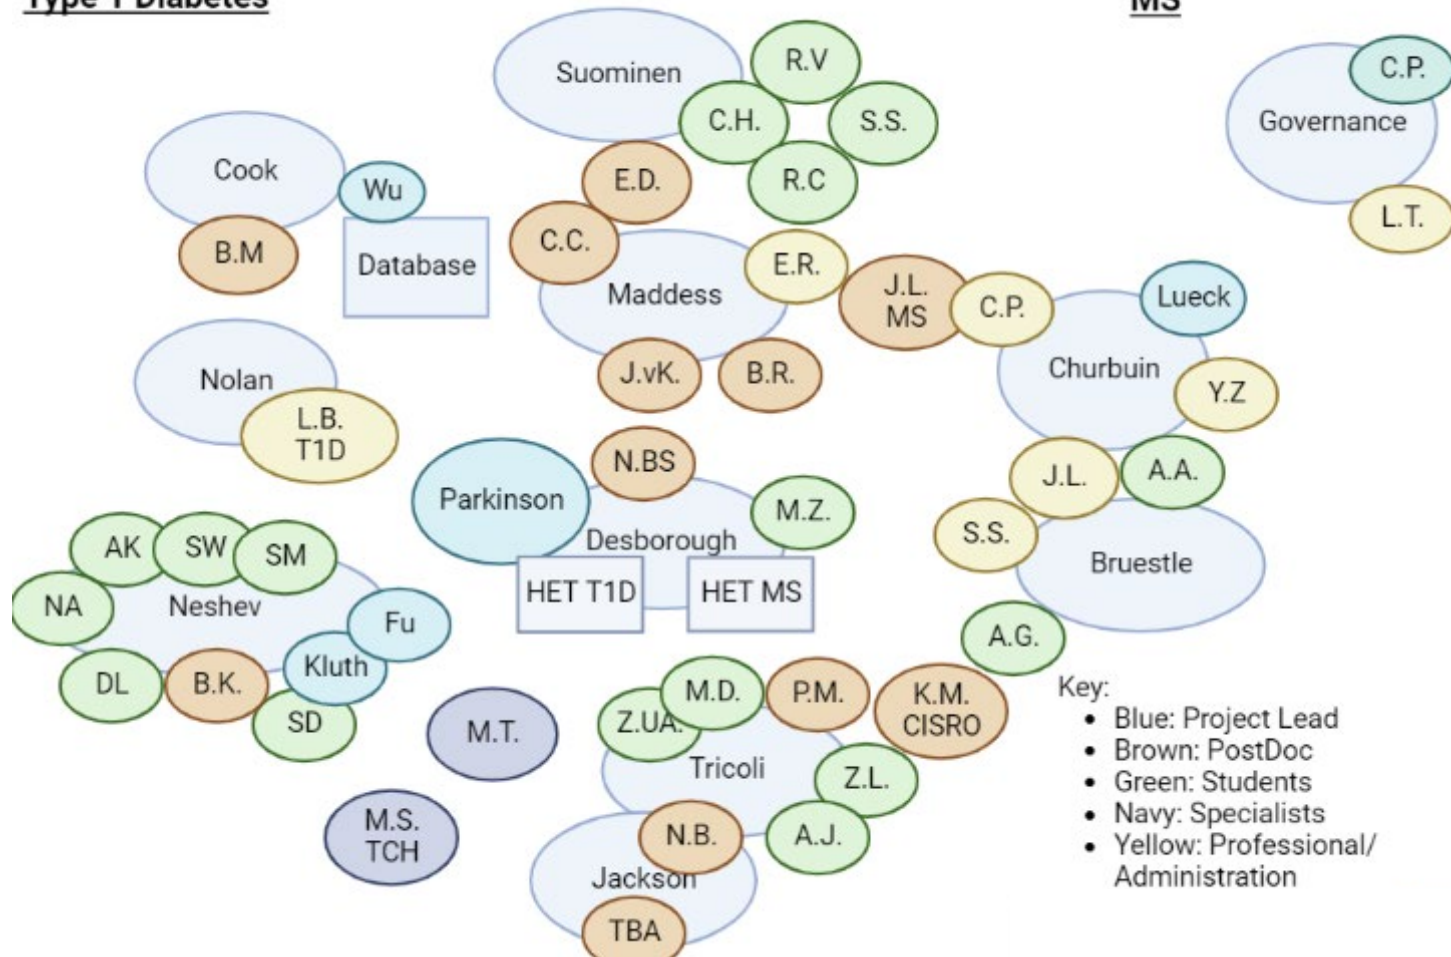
Type 1 Diabetes

MS

Suominen
R.V
C.H.
S.S.
R.C
E.D.
C.C.
Maddess
E.R.
J.vK.
B.R.

Cook
Wu
B.M
Database

Governance
C.P.
L.T.

J.L.
MS
C.P.
Lueck
Churbuin
Y.Z

Nolan
L.B.
T1D

N.BS
Parkinson
Desborough
M.Z.
HET T1D
HET MS

J.L.
A.A.
S.S.
Bruestle

AK
SW
SM
NA
Neshev
Fu
Kluth
DL
B.K.
SD

M.T.

A.G.
M.D.
P.M.
K.M.
CISRO
Z.UA.
Tricoli
Z.L.
N.B.
A.J.
Jackson
TBA

M.S.
TCH

Key:
• Blue: Project Lead
• Brown: PostDoc
• Green: Students
• Navy: Specialists
• Yellow: Professional/ Administration